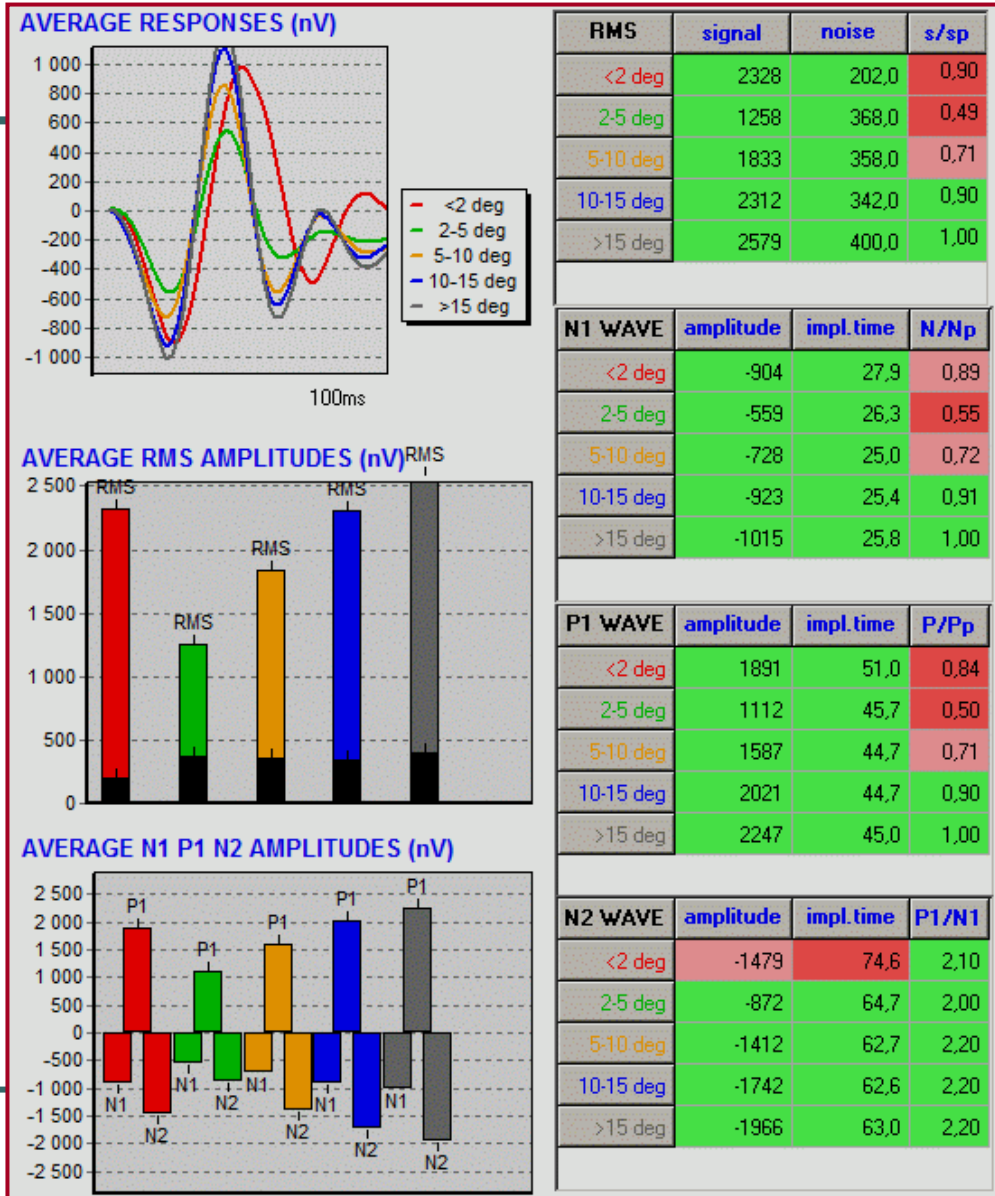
AVERAGE RESPONSES (nV)

1 000
800
600
400
200
0
-200
-400
-600
-800
-1 000

100ms

<2 deg
2-5 deg
5-10 deg
10-15 deg
>15 deg

AVERAGE RMS AMPLITUDES (nV)

2 500
2 000
1 500
1 000
500
0

RMS RMS RMS RMS RMS

AVERAGE N1 P1 N2 AMPLITUDES (nV)

2 500
2 000
1 500
1 000
500
0
-500
-1 000
-1 500
-2 000
-2 500

P1 P1 P1 P1 P1
N1 N2 N1 N2 N1 N2 N1 N2 N1 N2

| RMS | signal | noise | s/sp |
|---|---|---|---|
| <2 deg | 2328 | 202,0 | 0,90 |
| 2-5 deg | 1258 | 368,0 | 0,49 |
| 5-10 deg | 1833 | 358,0 | 0,71 |
| 10-15 deg | 2312 | 342,0 | 0,90 |
| >15 deg | 2579 | 400,0 | 1,00 |

| N1 WAVE | amplitude | impl.time | N/Np |
|---|---|---|---|
| <2 deg | -904 | 27,9 | 0,89 |
| 2-5 deg | -559 | 26,3 | 0,55 |
| 5-10 deg | -728 | 25,0 | 0,72 |
| 10-15 deg | -923 | 25,4 | 0,91 |
| >15 deg | -1015 | 25,8 | 1,00 |

| P1 WAVE | amplitude | impl.time | P/Pp |
|---|---|---|---|
| <2 deg | 1891 | 51,0 | 0,84 |
| 2-5 deg | 1112 | 45,7 | 0,50 |
| 5-10 deg | 1587 | 44,7 | 0,71 |
| 10-15 deg | 2021 | 44,7 | 0,90 |
| >15 deg | 2247 | 45,0 | 1,00 |

| N2 WAVE | amplitude | impl.time | P1/N1 |
|---|---|---|---|
| <2 deg | -1479 | 74,6 | 2,10 |
| 2-5 deg | -872 | 64,7 | 2,00 |
| 5-10 deg | -1412 | 62,7 | 2,20 |
| 10-15 deg | -1742 | 62,6 | 2,20 |
| >15 deg | -1966 | 63,0 | 2,20 |